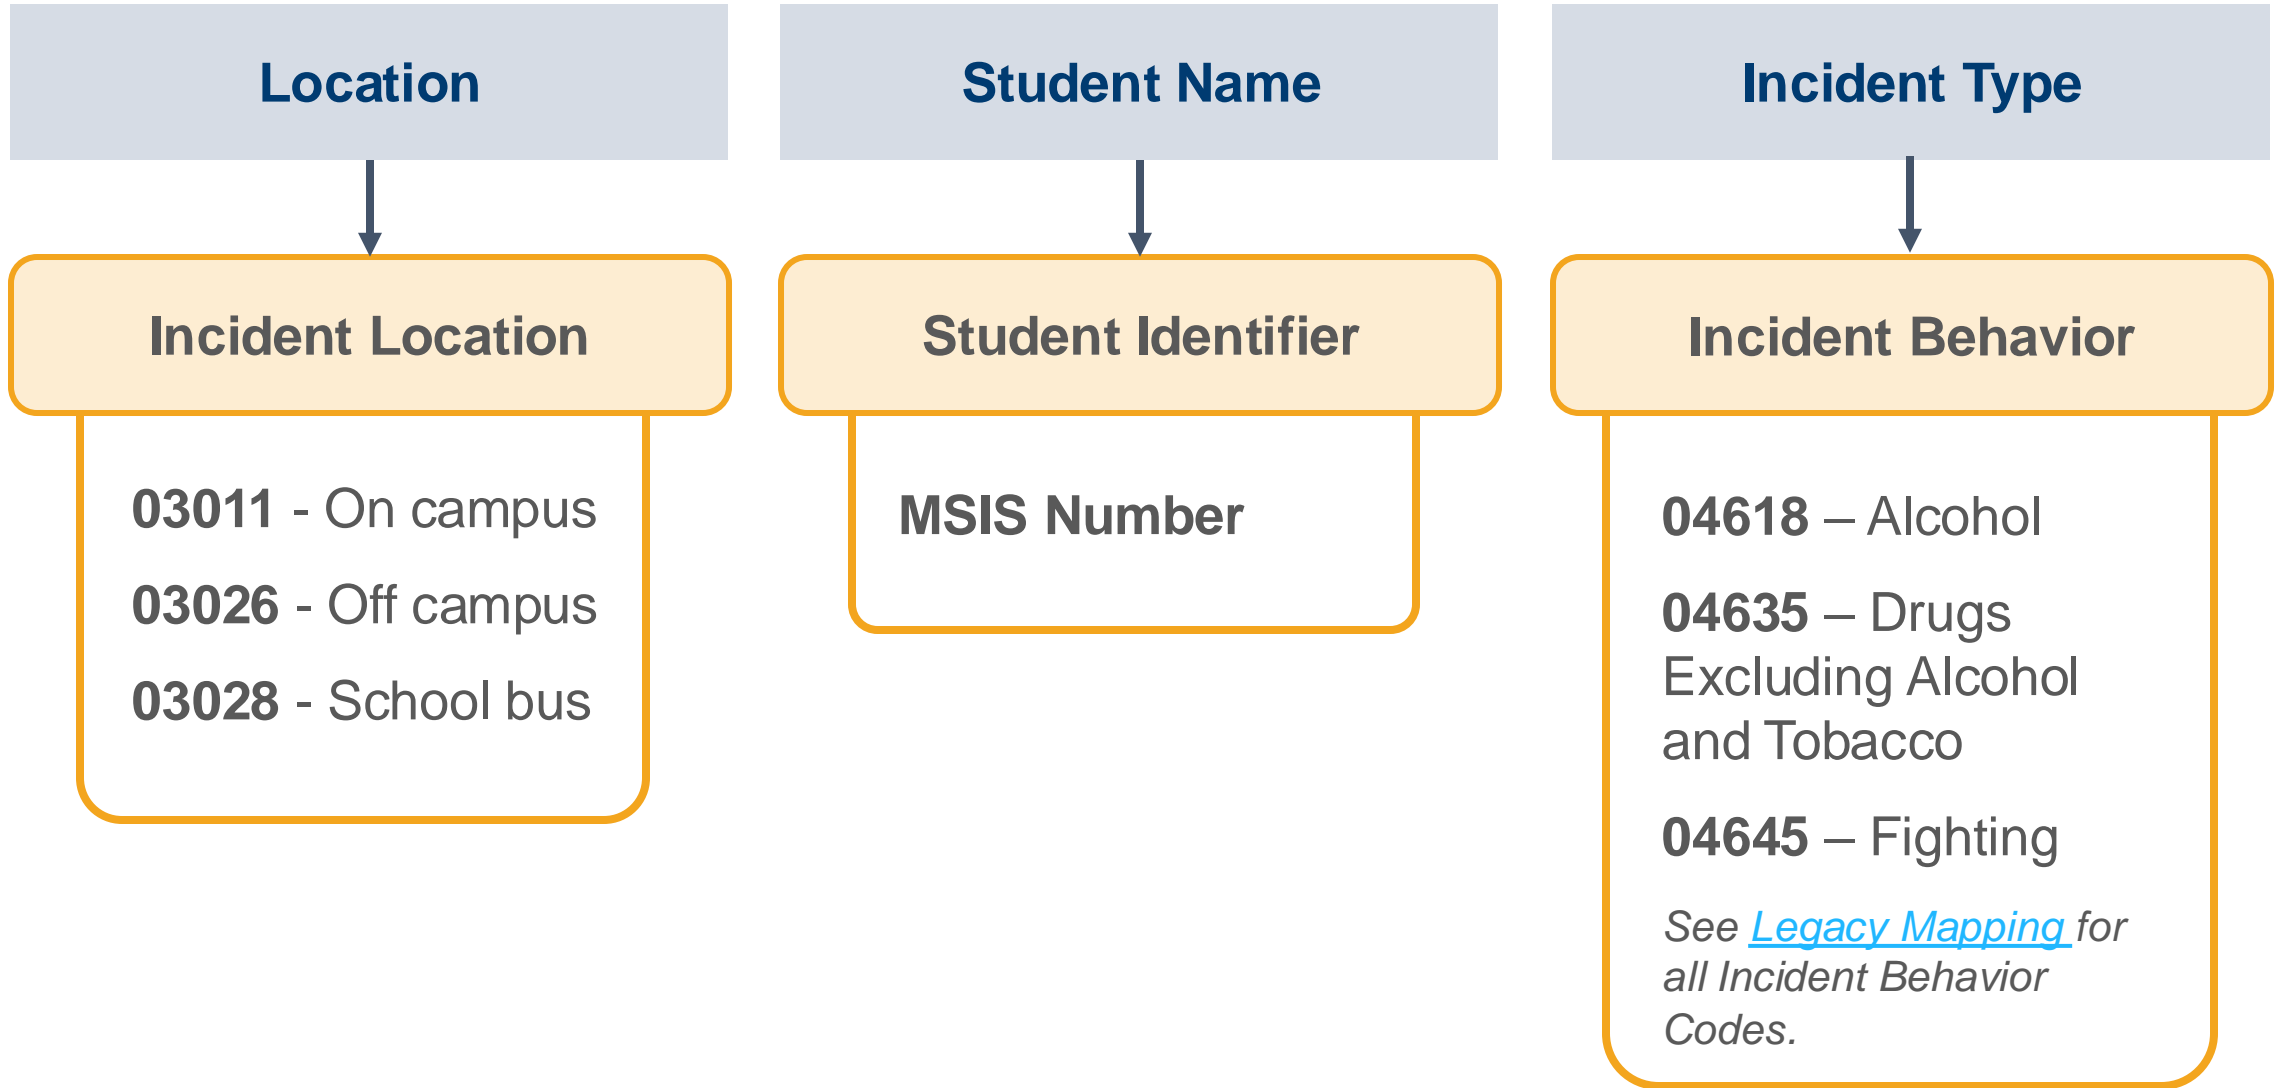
Location

Incident Location

03011 - On campus

03026 - Off campus

03028 - School bus

Student Name

Student Identifier

MSIS Number

Incident Type

Incident Behavior

04618 – Alcohol

04635 – Drugs Excluding Alcohol and Tobacco

04645 – Fighting

See Legacy Mapping for all Incident Behavior Codes.